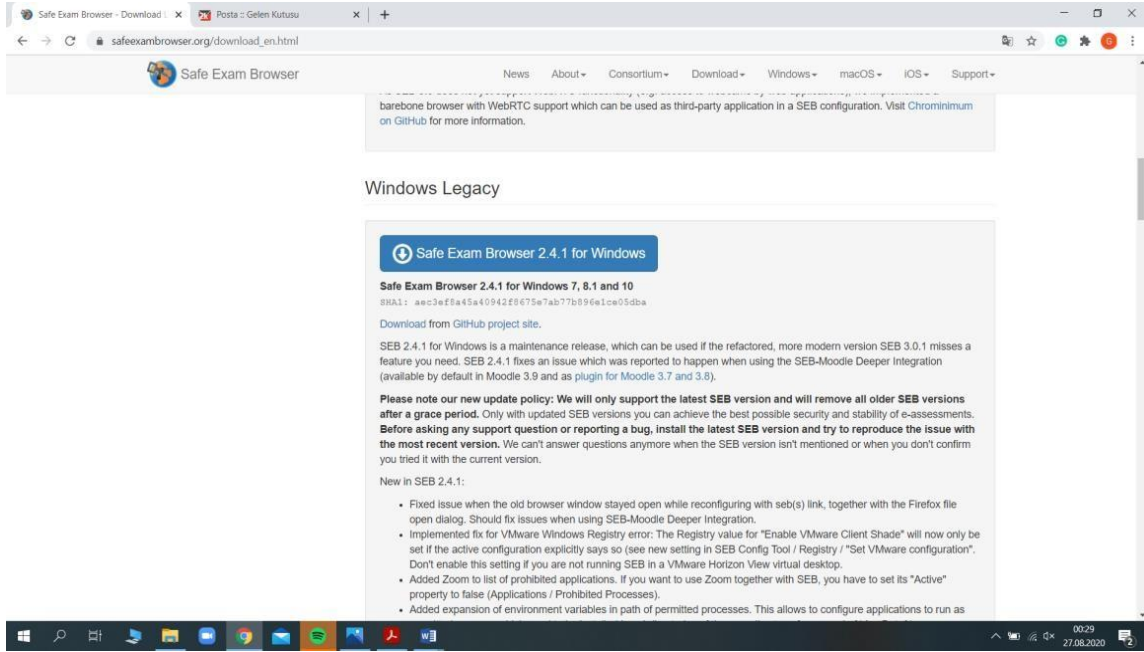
Safe Exam Browser - Download | ×   Posta :: Gelen Kutusu   ×   +

safeexambrowser.org/download_en.html

Safe Exam Browser   News   About ▾   Consortium ▾   Download ▾   Windows ▾   macOS ▾   iOS ▾   Support ▾

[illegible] barebone browser with WebRTC support which can be used as third-party application in a SEB configuration. Visit Chrominimum on GitHub for more information.

Windows Legacy

Safe Exam Browser 2.4.1 for Windows

Safe Exam Browser 2.4.1 for Windows 7, 8.1 and 10
SHA1: aec3ef8a45a40942f8675e7ab77b896e1ce05dba

Download from GitHub project site.

SEB 2.4.1 for Windows is a maintenance release, which can be used if the refactored, more modern version SEB 3.0.1 misses a feature you need. SEB 2.4.1 fixes an issue which was reported to happen when using the SEB-Moodle Deeper Integration (available by default in Moodle 3.9 and as plugin for Moodle 3.7 and 3.8).

Please note our new update policy: We will only support the latest SEB version and will remove all older SEB versions after a grace period. Only with updated SEB versions you can achieve the best possible security and stability of e-assessments. Before asking any support question or reporting a bug, install the latest SEB version and try to reproduce the issue with the most recent version. We can't answer questions anymore when the SEB version isn't mentioned or when you don't confirm you tried it with the current version.

New in SEB 2.4.1:

- Fixed issue when the old browser window stayed open while reconfiguring with seb(s) link, together with the Firefox file open dialog. Should fix issues when using SEB-Moodle Deeper Integration.
- Implemented fix for VMware Windows Registry error: The Registry value for "Enable VMware Client Shade" will now only be set if the active configuration explicitly says so (see new setting in SEB Config Tool / Registry / "Set VMware configuration". Don't enable this setting if you are not running SEB in a VMware Horizon View virtual desktop.
- Added Zoom to list of prohibited applications. If you want to use Zoom together with SEB, you have to set its "Active" property to false (Applications / Prohibited Processes).
- Added expansion of environment variables in path of permitted processes. This allows to configure applications to run as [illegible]

00:29
27.08.2020